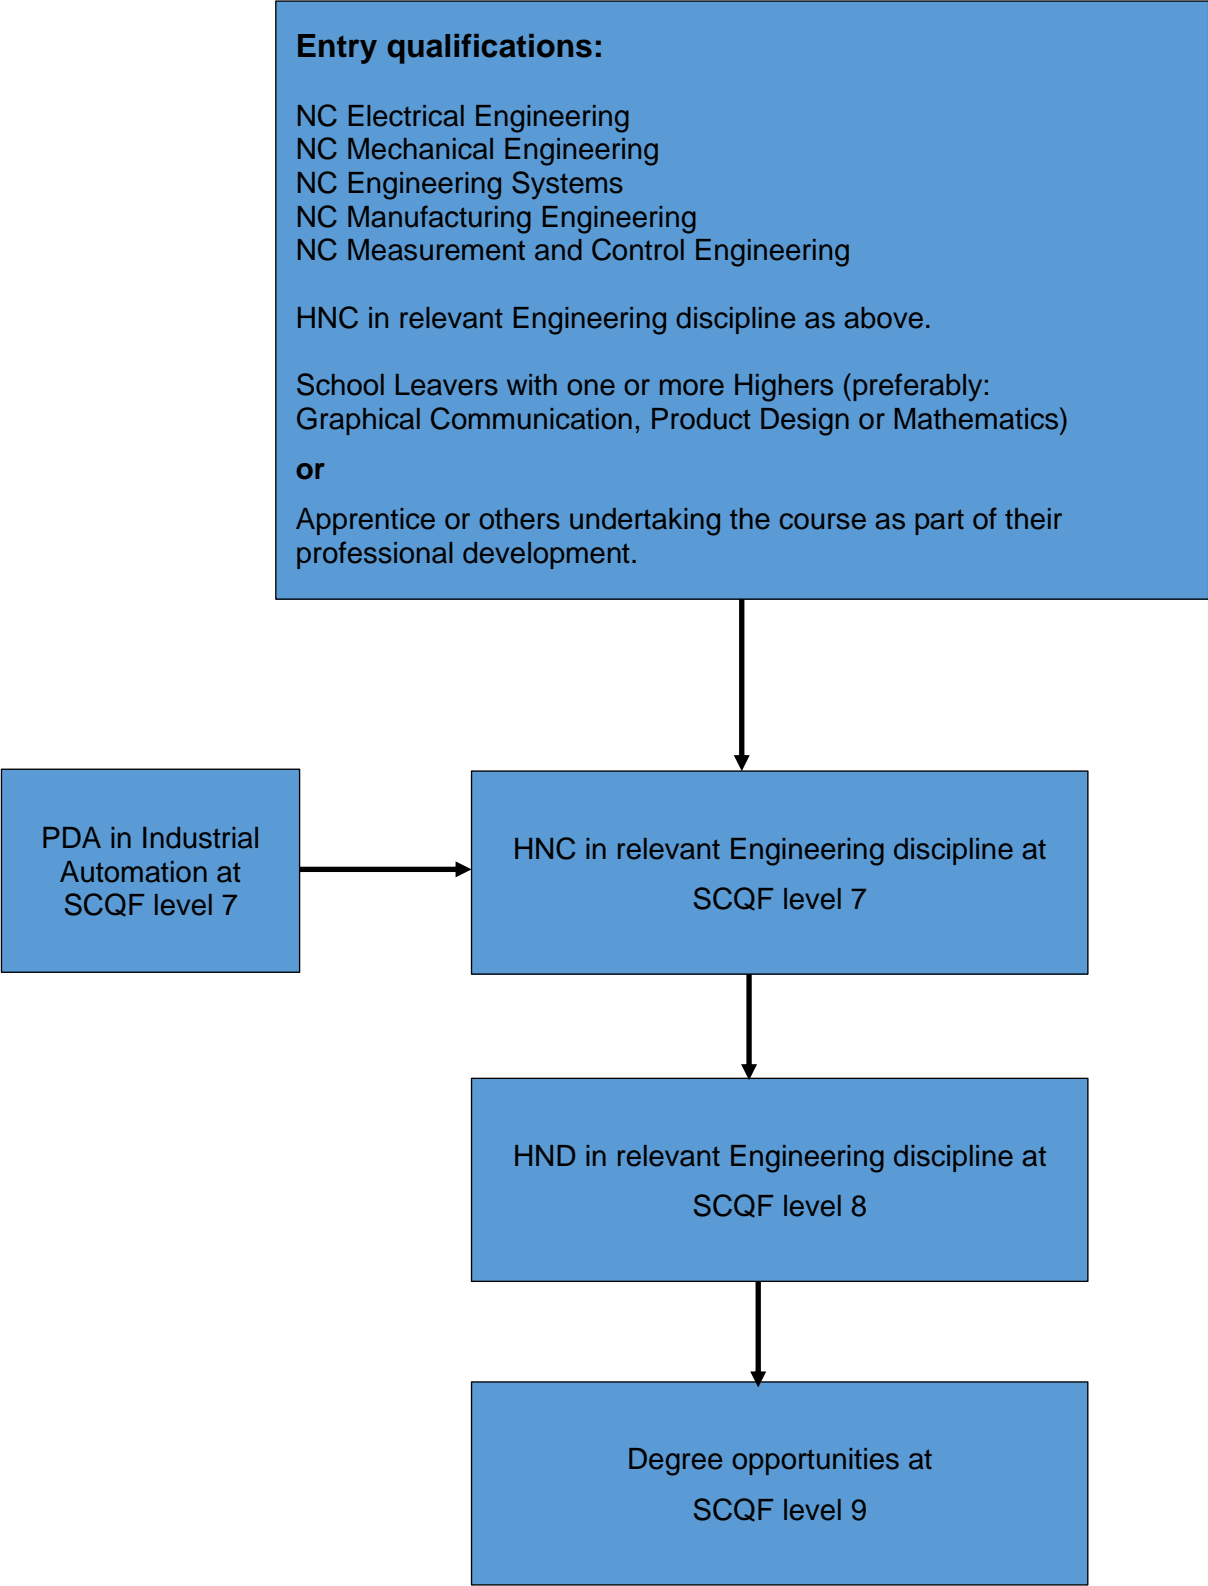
Entry qualifications:

NC Electrical Engineering
NC Mechanical Engineering
NC Engineering Systems
NC Manufacturing Engineering
NC Measurement and Control Engineering

HNC in relevant Engineering discipline as above.

School Leavers with one or more Highers (preferably: Graphical Communication, Product Design or Mathematics)

or

Apprentice or others undertaking the course as part of their professional development.

PDA in Industrial Automation at SCQF level 7

HNC in relevant Engineering discipline at SCQF level 7

HND in relevant Engineering discipline at SCQF level 8

Degree opportunities at SCQF level 9